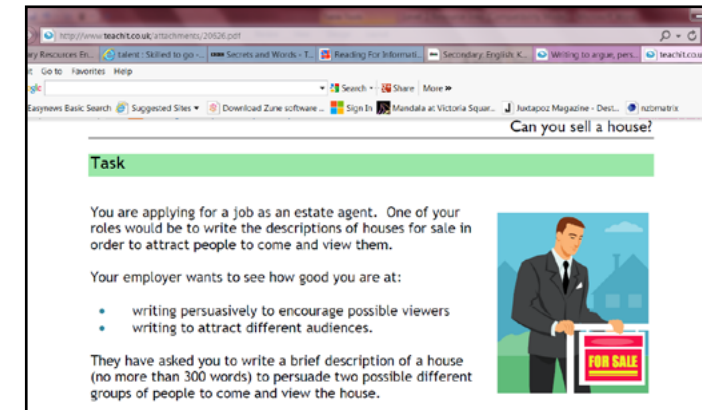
http://www.teachit.co.uk/attachments/20626.pdf

ry Resources Fr... | talent : Skilled to go -... | Secrets and Words - T... | Reading For Informati... | Secondary English: K... | Writing to argue, pers... | teachit.co.uk

t Go to Favorites Help

gle | Search | Share | More »

Easynews Basic Search | Suggested Sites | Download Zune software ... | Sign In | Mandala at Victoria Squar... | Juxtapoz Magazine - Dest... | nzbmatrix

Can you sell a house?

Task

You are applying for a job as an estate agent. One of your roles would be to write the descriptions of houses for sale in order to attract people to come and view them.

Your employer wants to see how good you are at:

- writing persuasively to encourage possible viewers
- writing to attract different audiences.

They have asked you to write a brief description of a house (no more than 300 words) to persuade two possible different groups of people to come and view the house.

FOR SALE